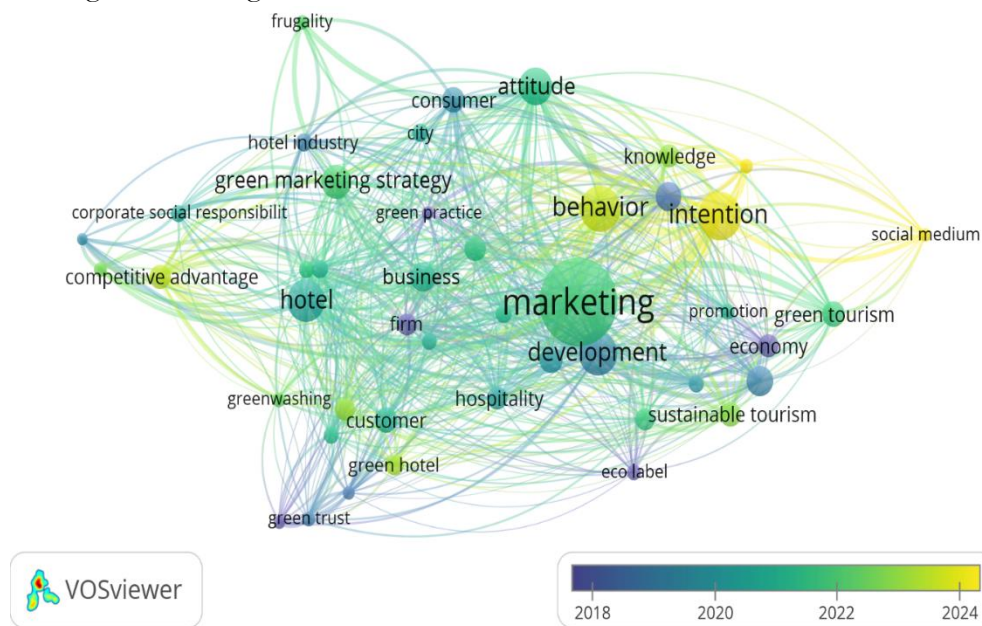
frugality
attitude
consumer
city
hotel industry
knowledge
green marketing strategy
behavior
intention
corporate social responsibilit
green practice
social medium
competitive advantage
business
hotel
marketing
promotion
green tourism
firm
development
economy
greenwashing
hospitality
customer
sustainable tourism
green hotel
eco label
green trust
VOSviewer
2018
2020
2022
2024